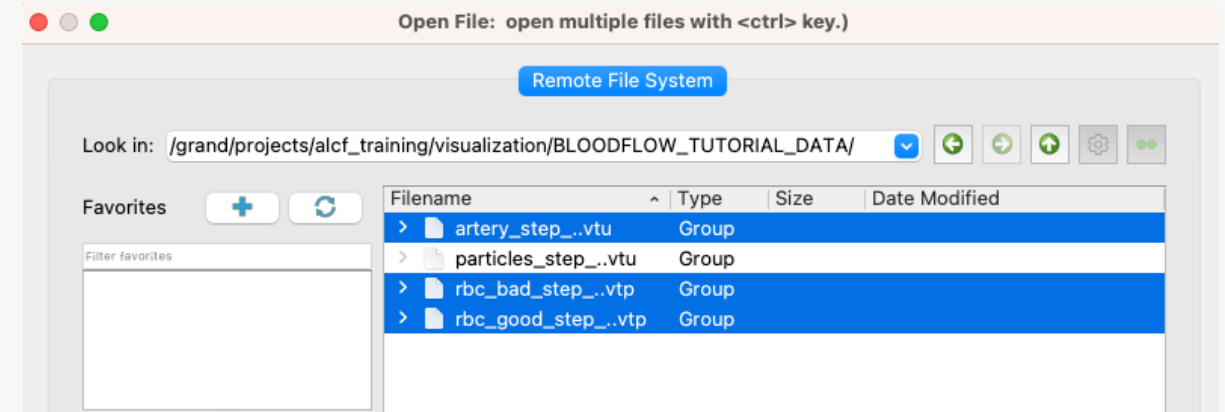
Open File: open multiple files with <ctrl> key.)

Remote File System

Look in: /grand/projects/alcf_training/visualization/BLOODFLOW_TUTORIAL_DATA/

Favorites

Filter favorites

| Filename | Type | Size | Date Modified |
|---|---|---|---|
| artery_step_..vtu | Group | | |
| particles_step_..vtu | Group | | |
| rbc_bad_step_..vtp | Group | | |
| rbc_good_step_..vtp | Group | | |